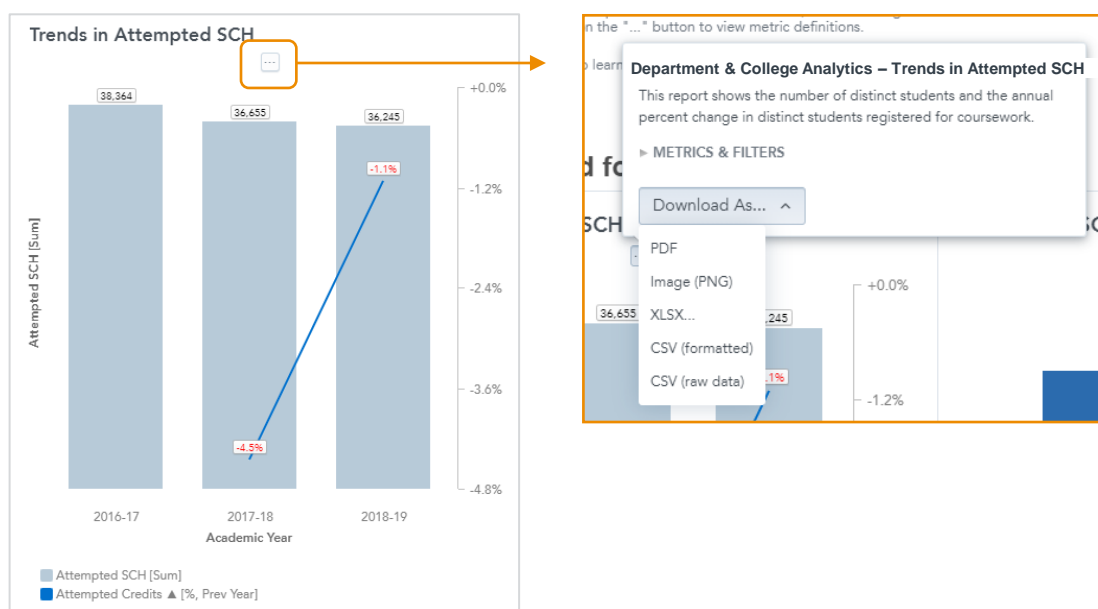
Trends in Attempted SCH

...

38,364
36,655
36,245

-1.1%
-4.5%

+0.0%
-1.2%
-2.4%
-3.6%
-4.8%

Attempted SCH [Sum]

2016-17
2017-18
2018-19
Academic Year

Attempted SCH [Sum]
Attempted Credits ▲ [%, Prev Year]

n the "..." button to view metric definitions.

o learn

Department & College Analytics – Trends in Attempted SCH

This report shows the number of distinct students and the annual percent change in distinct students registered for coursework.

▸ METRICS & FILTERS

d fo

SCH

Download As... ^

PDF
Image (PNG)
XLSX...
CSV (formatted)
CSV (raw data)

36,655
,245
.1%
+0.0%
-1.2%